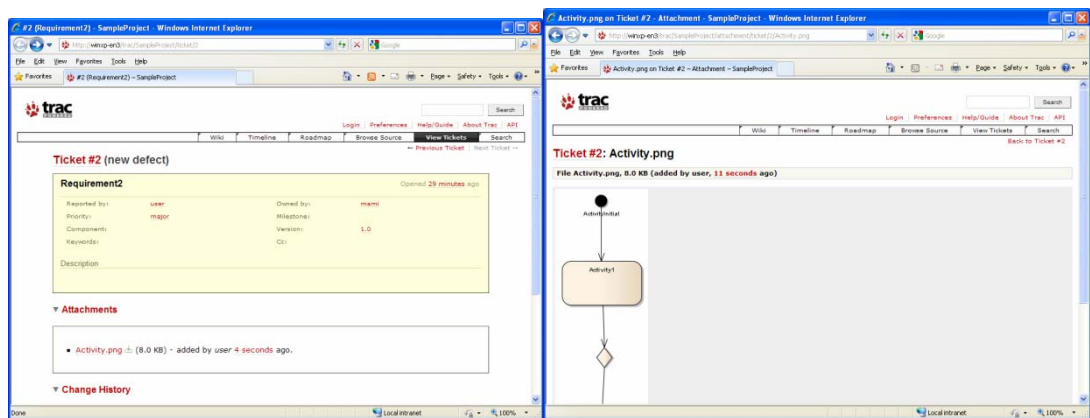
#2 (Requirement2) - SampleProject - Windows Internet Explorer

http://winxp-en3/trac/SampleProject/ticket/2

Google

File Edit View Favorites Tools Help

Favorites | #2 (Requirement2) – SampleProject

Page ▾ Safety ▾ Tools ▾

trac

Search

Login | Preferences | Help/Guide | About Trac | API

Wiki | Timeline | Roadmap | Browse Source | View Tickets | Search

← Previous Ticket | Next Ticket →

Ticket #2 (new defect)

Requirement2

Opened 29 minutes ago

| Reported by: | user | Owned by: | mami |
|---|---|---|---|
| Priority: | major | Milestone: | |
| Component: | | Version: | 1.0 |
| Keywords: | | Cc: | |

Description

▼ Attachments

• Activity.png (8.0 KB) - added by user 4 seconds ago.

▼ Change History

Done | Local intranet | 100%

Activity.png on Ticket #2 - Attachment - SampleProject - Windows Internet Explorer

http://winxp-en3/trac/SampleProject/attachment/ticket/2/Activity.png

Google

File Edit View Favorites Tools Help

Favorites | Activity.png on Ticket #2 – Attachment – SampleProject

Page ▾ Safety ▾ Tools ▾

trac

Search

Login | Preferences | Help/Guide | About Trac | API

Wiki | Timeline | Roadmap | Browse Source | View Tickets | Search

Back to Ticket #2

Ticket #2: Activity.png

File Activity.png, 8.0 KB (added by user, 11 seconds ago)

ActivityInitial

Activity1

Local intranet | 100%